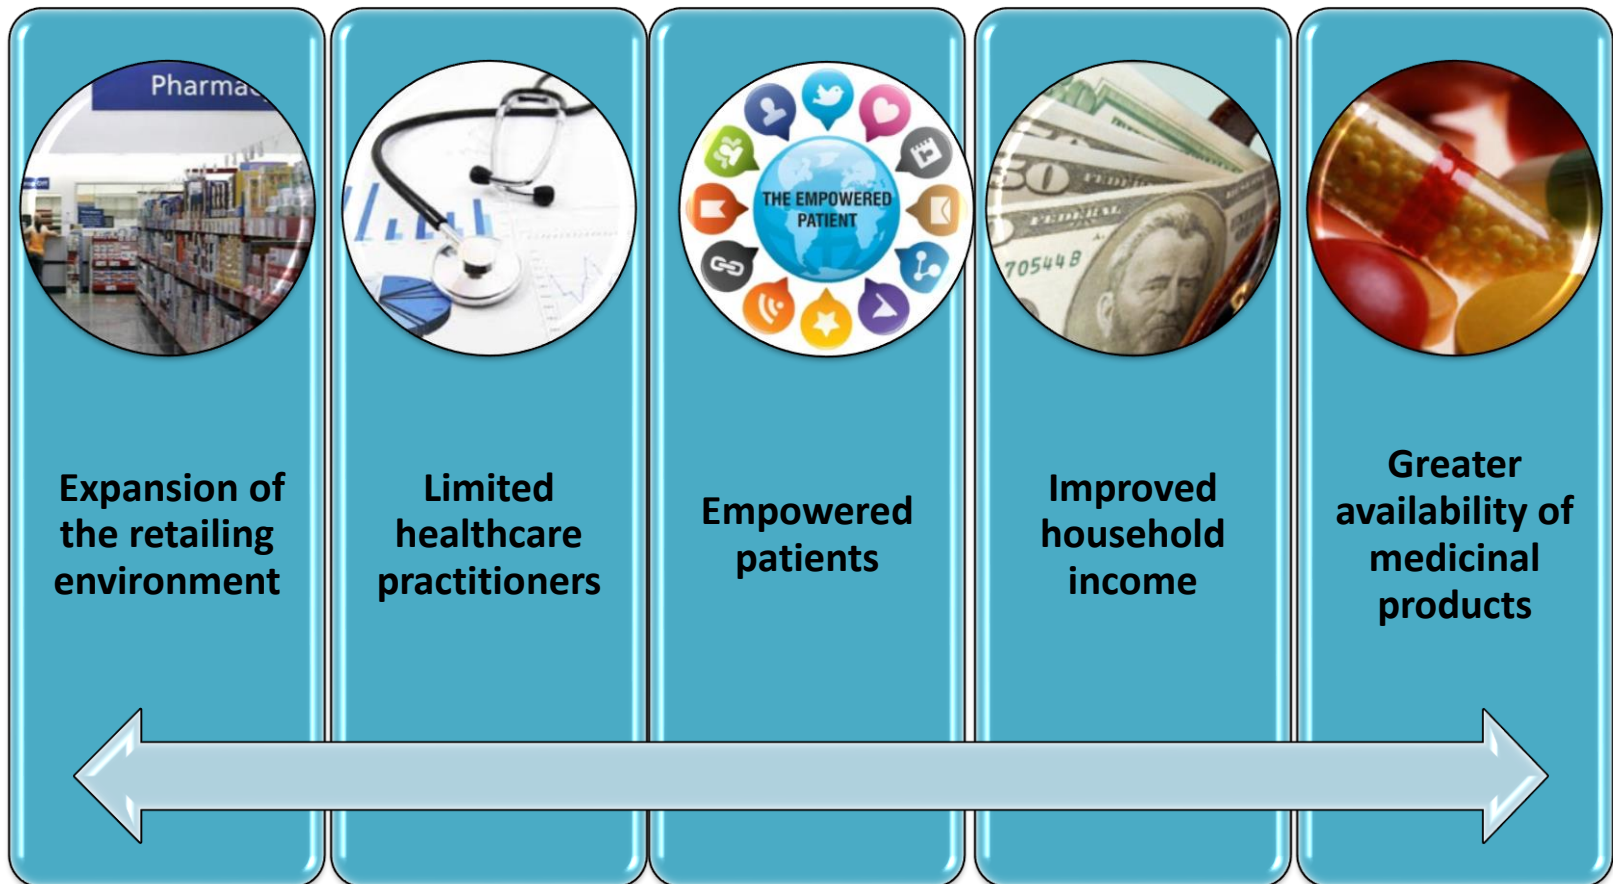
Pharma

Expansion of the retailing environment

Limited healthcare practitioners

THE EMPOWERED PATIENT

Empowered patients

50 FEDERAL 70544 B

Improved household income

Greater availability of medicinal products